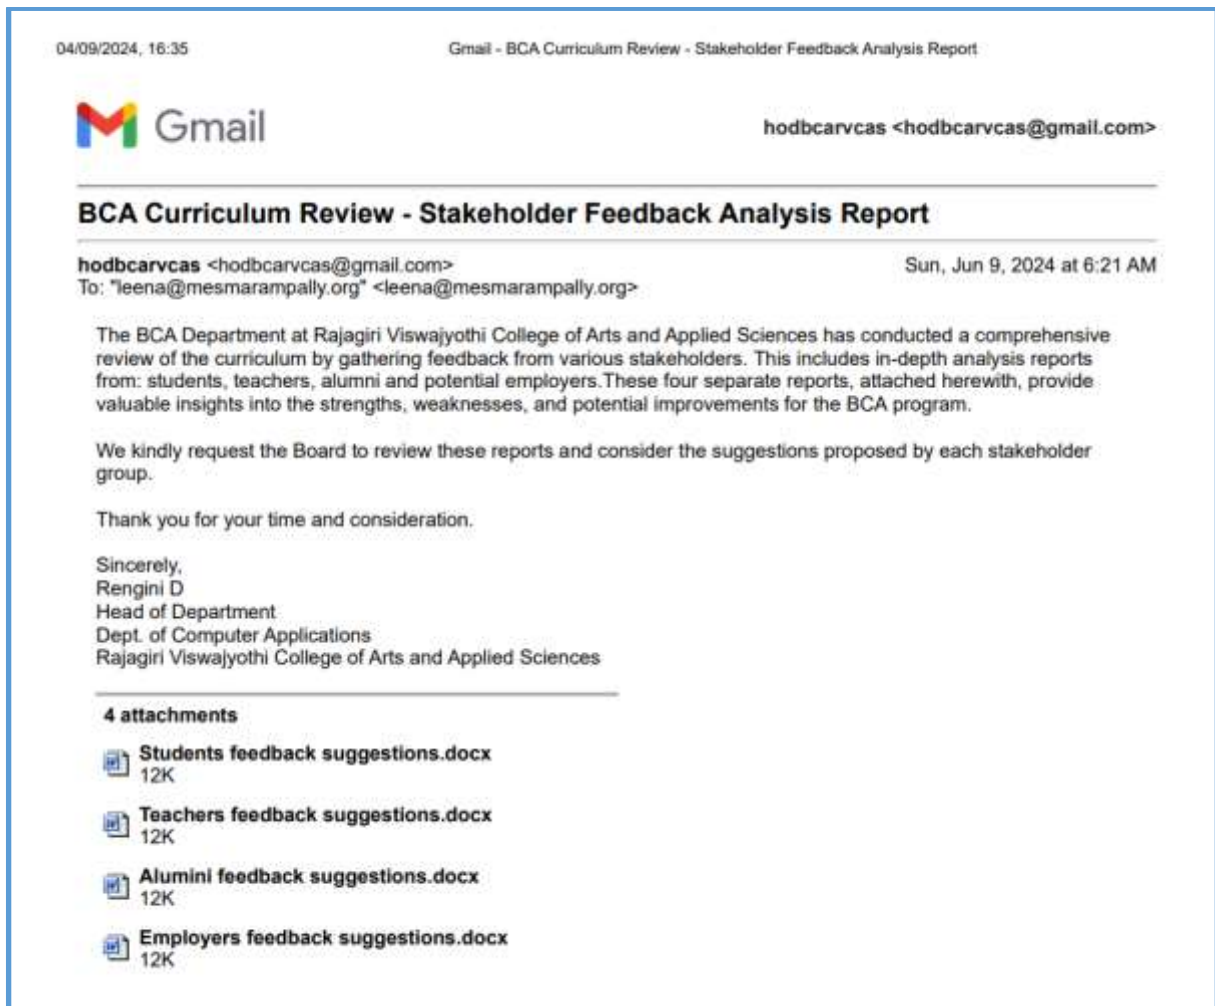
04/09/2024, 16:35

Gmail - BCA Curriculum Review - Stakeholder Feedback Analysis Report

Gmail

hodbcarvcas <hodbcarvcas@gmail.com>

BCA Curriculum Review - Stakeholder Feedback Analysis Report

hodbcarvcas <hodbcarvcas@gmail.com>
To: "leena@mesmarampally.org" <leena@mesmarampally.org>

Sun, Jun 9, 2024 at 6:21 AM

The BCA Department at Rajagiri Viswajyothi College of Arts and Applied Sciences has conducted a comprehensive review of the curriculum by gathering feedback from various stakeholders. This includes in-depth analysis reports from: students, teachers, alumni and potential employers.These four separate reports, attached herewith, provide valuable insights into the strengths, weaknesses, and potential improvements for the BCA program.

We kindly request the Board to review these reports and consider the suggestions proposed by each stakeholder group.

Thank you for your time and consideration.

Sincerely,
Rengini D
Head of Department
Dept. of Computer Applications
Rajagiri Viswajyothi College of Arts and Applied Sciences

4 attachments

Students feedback suggestions.docx
12K

Teachers feedback suggestions.docx
12K

Alumini feedback suggestions.docx
12K

Employers feedback suggestions.docx
12K